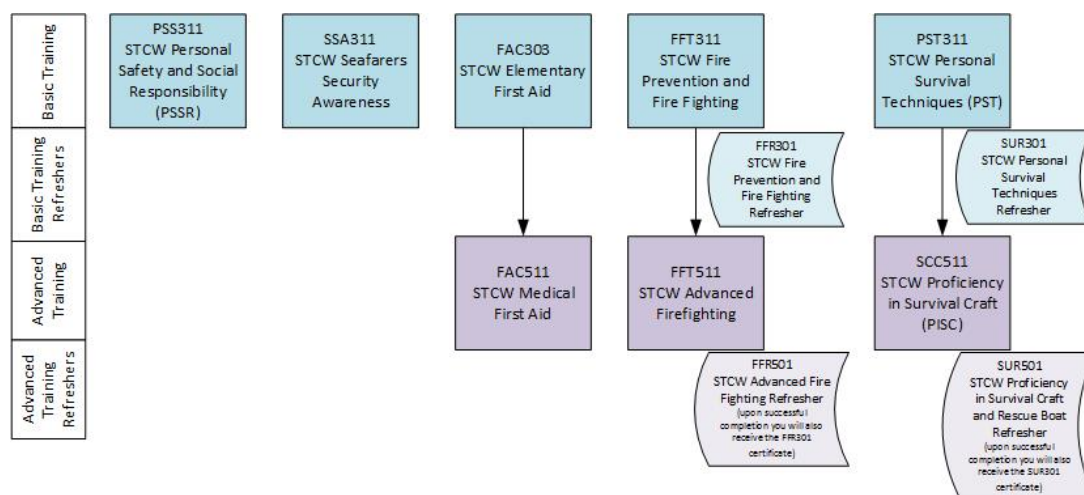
Basic Training

Basic Training Refreshers

Advanced Training

Advanced Training Refreshers

PSS311
STCW Personal Safety and Social Responsibility (PSSR)

SSA311
STCW Seafarers Security Awareness

FAC303
STCW Elementary First Aid

FFT311
STCW Fire Prevention and Fire Fighting

PST311
STCW Personal Survival Techniques (PST)

FFR301
STCW Fire Prevention and Fire Fighting Refresher

SUR301
STCW Personal Survival Techniques Refresher

FAC511
STCW Medical First Aid

FFT511
STCW Advanced Firefighting

SCC511
STCW Proficiency in Survival Craft (PISC)

FFR501
STCW Advanced Fire Fighting Refresher
(upon successful completion you will also receive the FFR301 certificate)

SUR501
STCW Proficiency in Survival Craft and Rescue Boat Refresher
(upon successful completion you will also receive the SUR301 certificate)